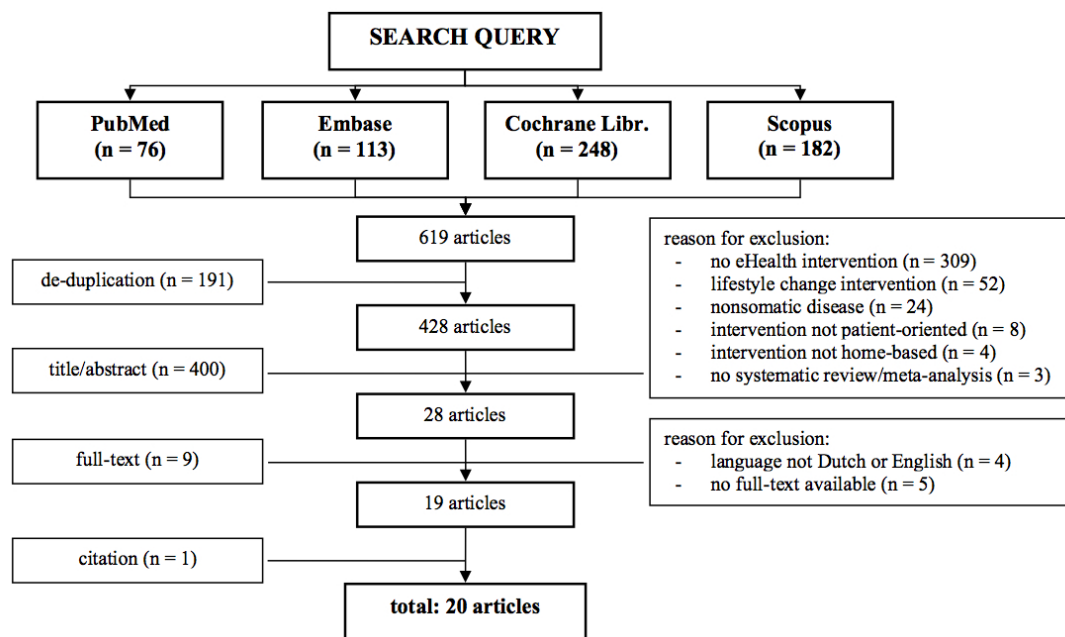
SEARCH QUERY

PubMed
(n = 76)

Embase
(n = 113)

Cochrane Libr.
(n = 248)

Scopus
(n = 182)

619 articles

reason for exclusion:
- no eHealth intervention (n = 309)
- lifestyle change intervention (n = 52)
- nonsomatic disease (n = 24)
- intervention not patient-oriented (n = 8)
- intervention not home-based (n = 4)
- no systematic review/meta-analysis (n = 3)

de-duplication (n = 191)

428 articles

title/abstract (n = 400)

28 articles

reason for exclusion:
- language not Dutch or English (n = 4)
- no full-text available (n = 5)

full-text (n = 9)

19 articles

citation (n = 1)

total: 20 articles